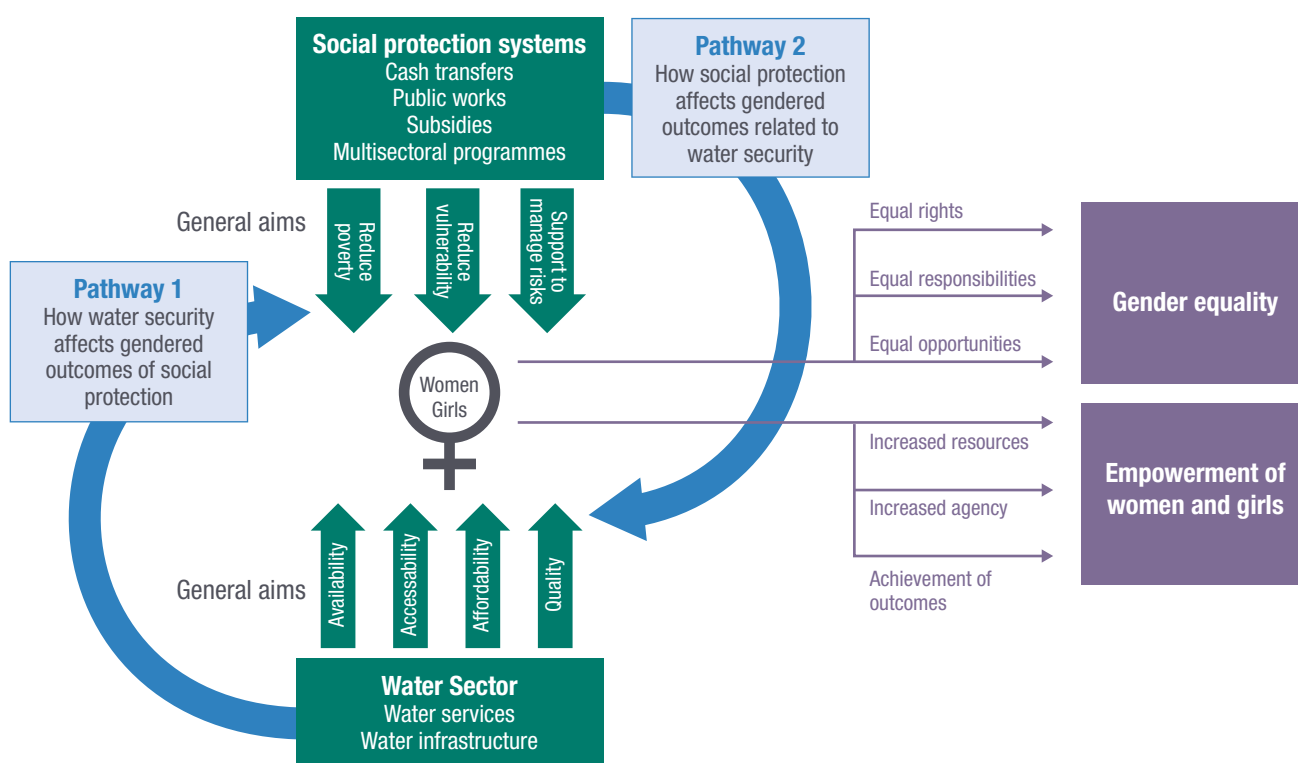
Social protection systems
Cash transfers
Public works
Subsidies
Multisectoral programmes

Pathway 2
How social protection affects gendered outcomes related to water security

General aims

Reduce poverty

Reduce vulnerability

Support to manage risks

Pathway 1
How water security affects gendered outcomes of social protection

Women
Girls

Equal rights

Equal responsibilities

Equal opportunities

Gender equality

Increased resources

Increased agency

Achievement of outcomes

Empowerment of women and girls

General aims

Availability

Accessability

Affordability

Quality

Water Sector
Water services
Water infrastructure